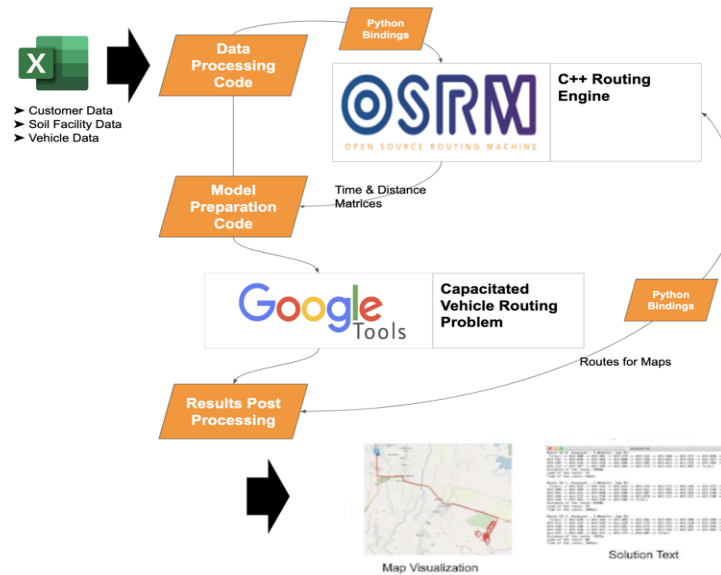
➤ Customer Data
➤ Soil Facility Data
➤ Vehicle Data

Data Processing Code

Python Bindings

OSRM
OPEN SOURCE ROUTING MACHINE

C++ Routing Engine

Model Preparation Code

Time & Distance Matrices

Google Tools

Capacitated Vehicle Routing Problem

Python Bindings

Routes for Maps

Results Post Processing

Map Visualization

Solution Text